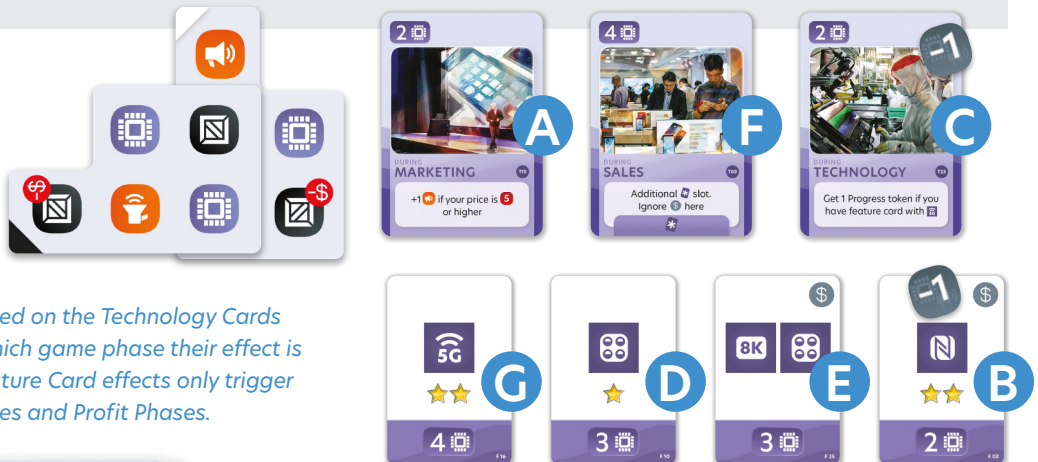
ed on the Technology Cards
hich game phase their effect is
ture Card effects only trigger
es and Profit Phases.

2

A

DURING
MARKETING
T15

+1 if your price is 5 or higher

4

F

DURING
SALES
T03

Additional slot. Ignore here

2

-1

C

DURING
TECHNOLOGY
T23

Get 1 Progress token if you have feature card with

5G

G

4
F16

D

3
F10

8K

E

3
F25

-1

B

2
F02